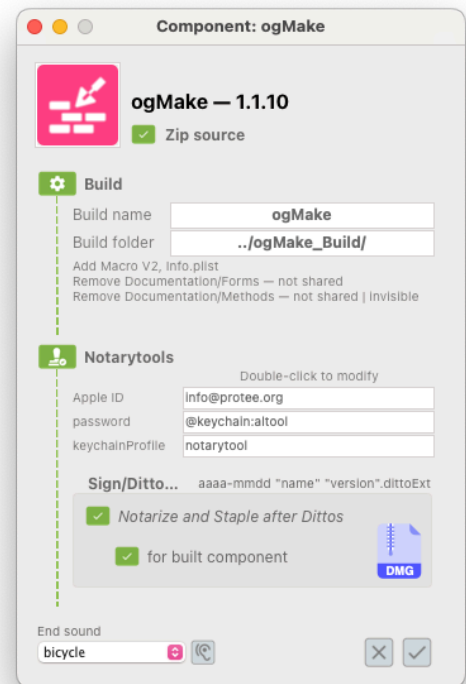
Component: ogMake

ogMake — 1.1.10

Zip source

Build

Build name ogMake

Build folder ../ogMake_Build/

Add Macro V2, Info.plist
Remove Documentation/Forms — not shared
Remove Documentation/Methods — not shared | invisible

Notarytools

Double-click to modify

Apple ID info@protee.org

password @keychain:altool

keychainProfile notarytool

Sign/Ditto... aaaa-mmdd "name" "version".dittoExt

Notarize and Staple after Dittos

for built component

DMG

End sound

bicycle